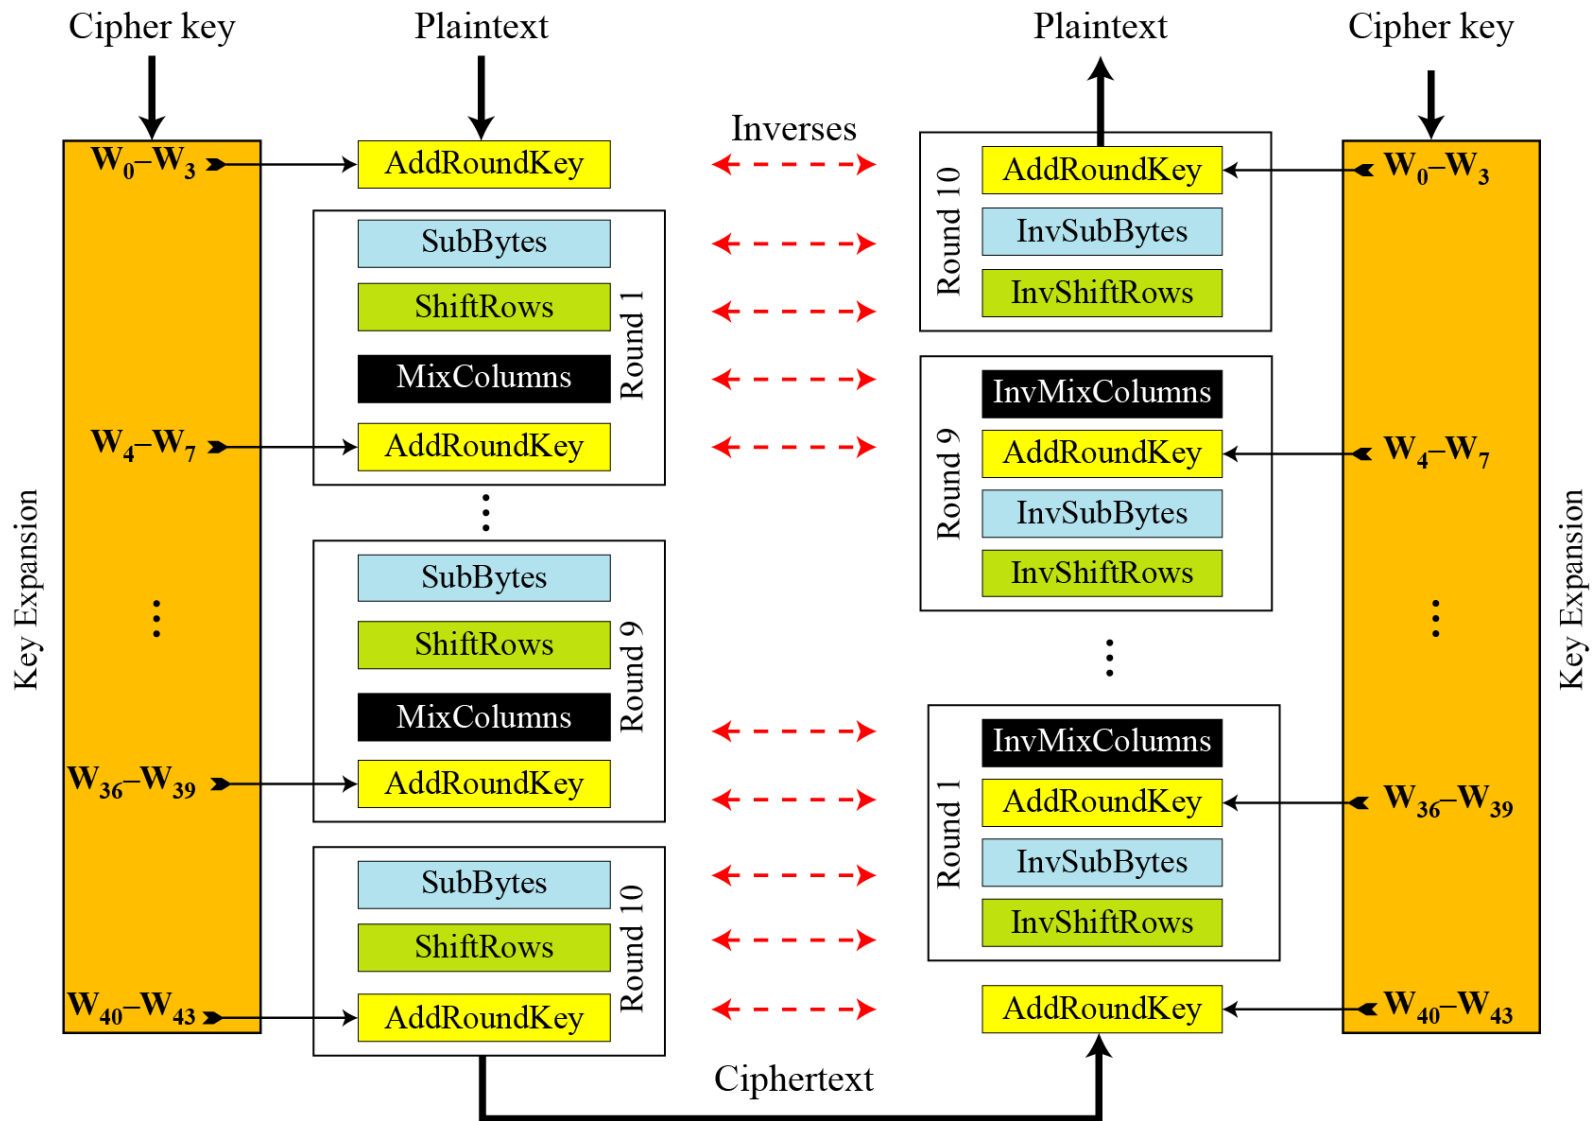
Cipher key

Plaintext

Plaintext

Cipher key

Key Expansion

$W_0$–$W_3$

AddRoundKey

Inverses

Round 10

AddRoundKey

InvSubBytes

InvShiftRows

$W_0$–$W_3$

SubBytes

ShiftRows

MixColumns

Round 1

$W_4$–$W_7$

AddRoundKey

Round 9

InvMixColumns

AddRoundKey

InvSubBytes

InvShiftRows

$W_4$–$W_7$

Key Expansion

SubBytes

ShiftRows

MixColumns

Round 9

$W_{36}$–$W_{39}$

AddRoundKey

Round 1

InvMixColumns

AddRoundKey

InvSubBytes

InvShiftRows

$W_{36}$–$W_{39}$

SubBytes

ShiftRows

Round 10

$W_{40}$–$W_{43}$

AddRoundKey

AddRoundKey

$W_{40}$–$W_{43}$

Ciphertext